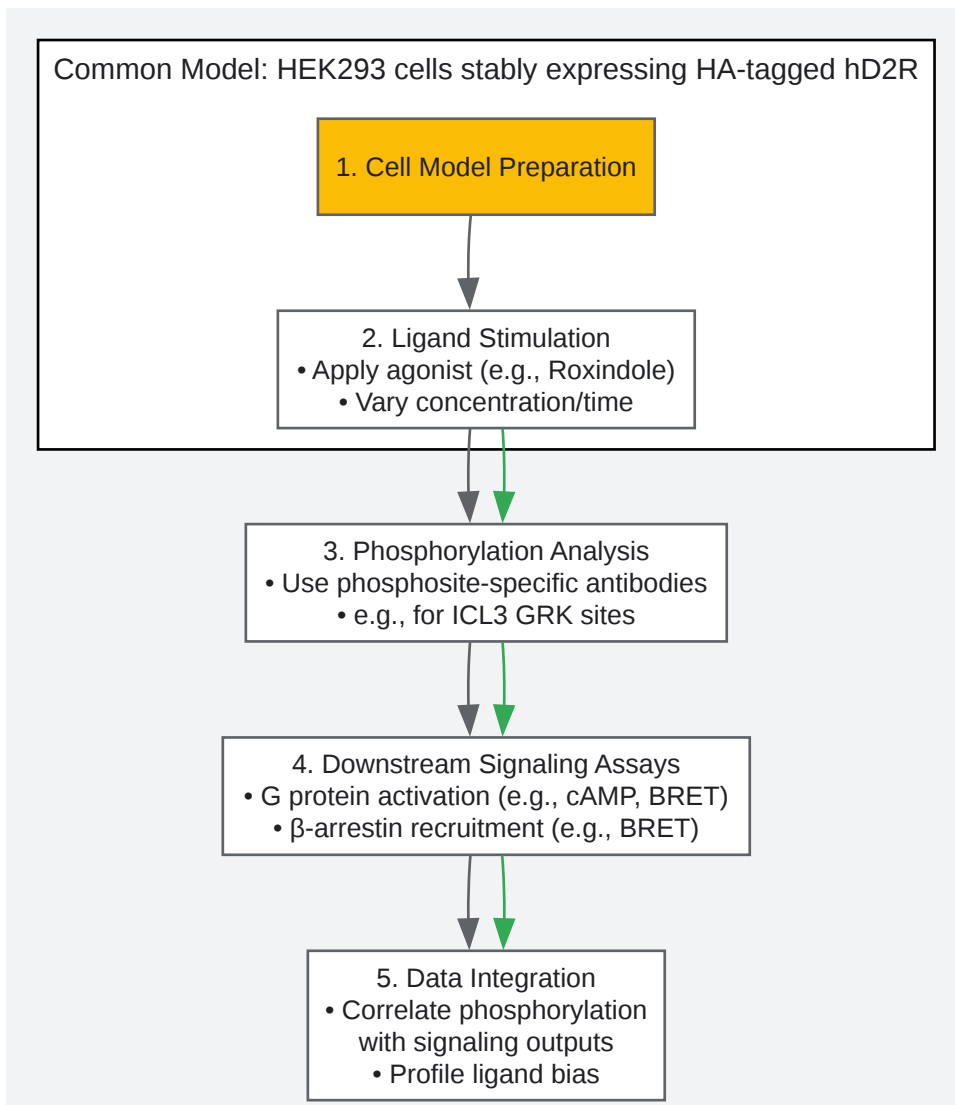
Common Model: HEK293 cells stably expressing HA-tagged hD2R

1. Cell Model Preparation

2. Ligand Stimulation
• Apply agonist (e.g., Roxindole)
• Vary concentration/time

3. Phosphorylation Analysis
• Use phosphosite-specific antibodies
• e.g., for ICL3 GRK sites

4. Downstream Signaling Assays
• G protein activation (e.g., cAMP, BRET)
• β-arrestin recruitment (e.g., BRET)

5. Data Integration
• Correlate phosphorylation with signaling outputs
• Profile ligand bias